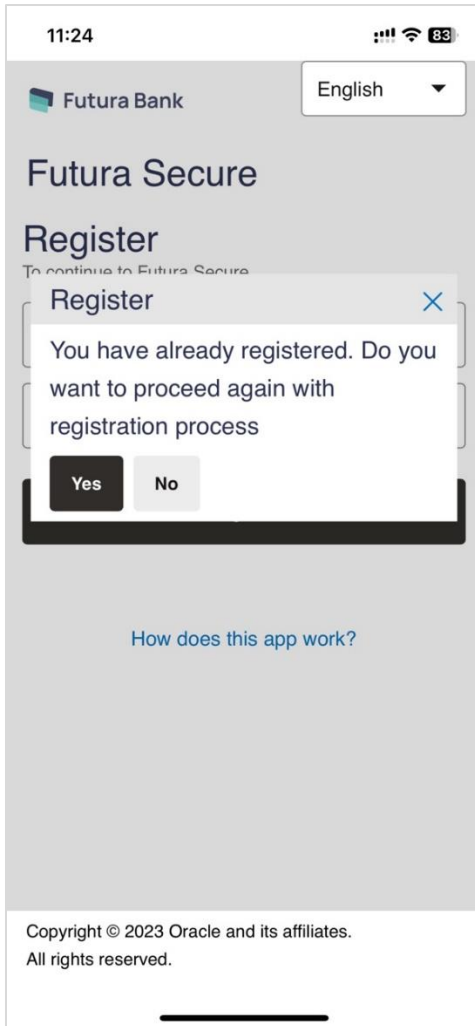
11:24

83

Futura Bank

English

Futura Secure

Register

To continue to Futura Secure

Register

×

You have already registered. Do you want to proceed again with registration process

Yes

No

How does this app work?

Copyright © 2023 Oracle and its affiliates. All rights reserved.